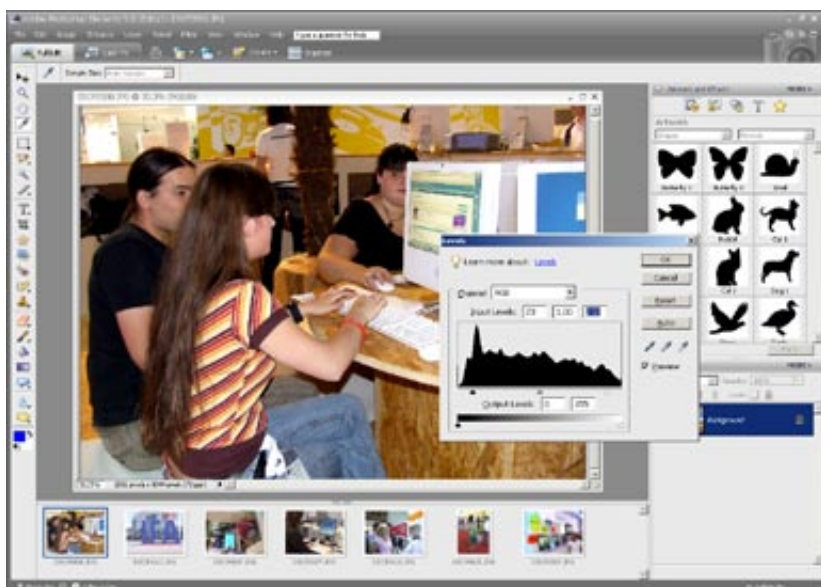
Levels

Learn more about: Levels

OK

Cancel

Reset

Auto

Channel: RGB

Input Levels: 23 1.00

Output Levels: 0 255

Preview

Artwork and Effects

Butterfly 1

Butterfly 2

Snail

Rabbit

Cat 2

Cat 1

Dog 1

Background